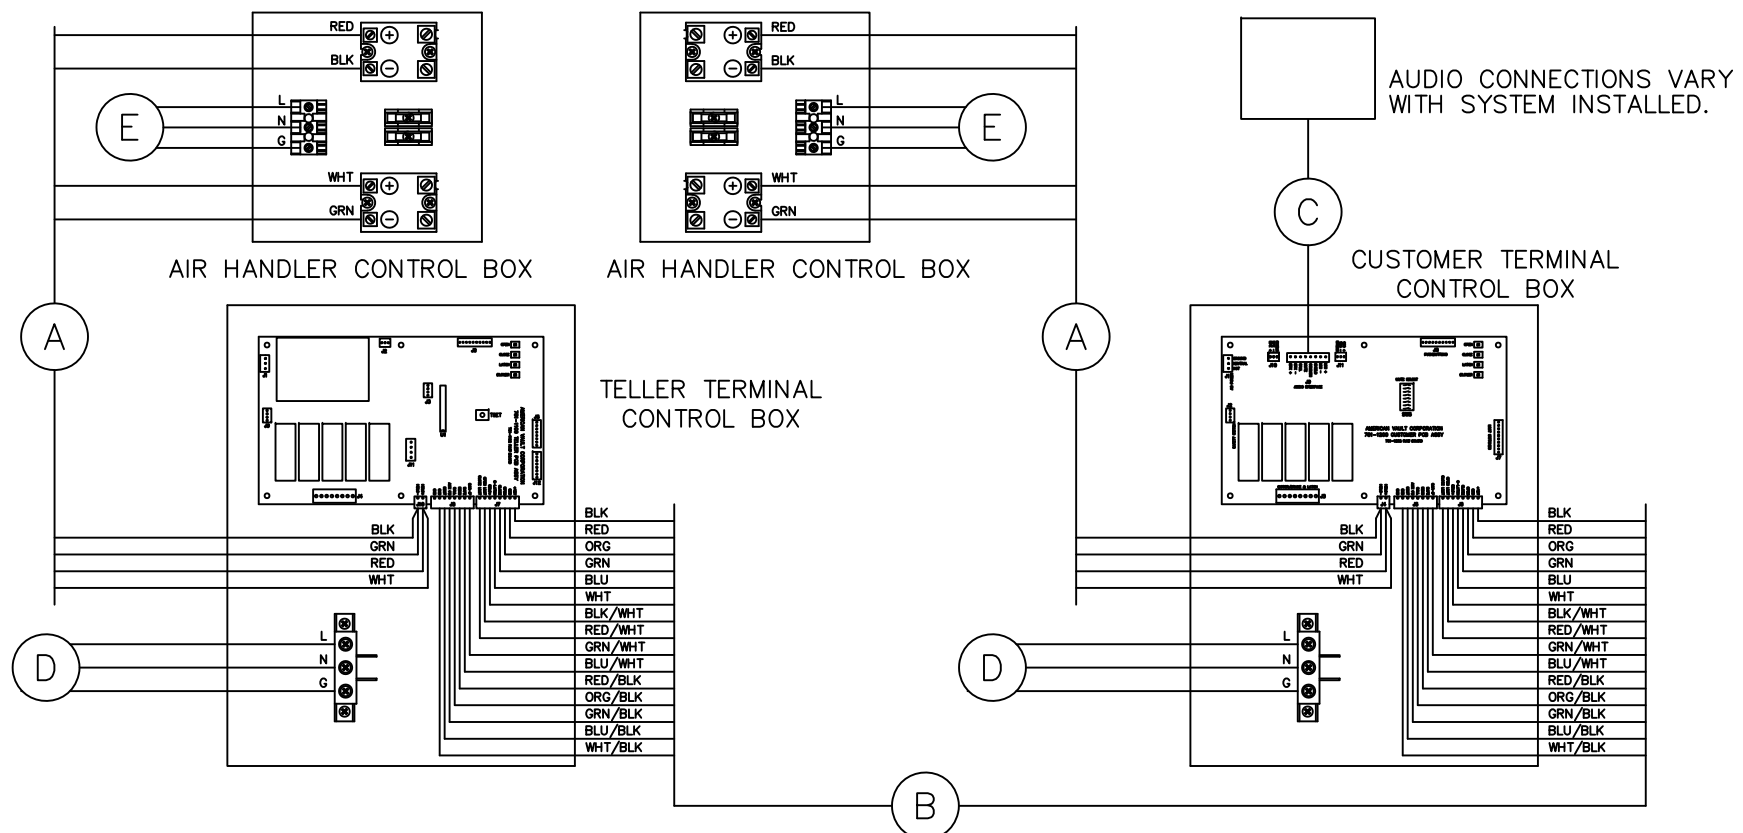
RED
BLK
L
N
G
E
WHT
GRN
AIR HANDLER CONTROL BOX

RED
BLK
L
N
G
E
WHT
GRN
AIR HANDLER CONTROL BOX

AUDIO CONNECTIONS VARY WITH SYSTEM INSTALLED.

C

CUSTOMER TERMINAL CONTROL BOX

A

TELLER TERMINAL CONTROL BOX

A

BLK
GRN
RED
WHT

BLK
RED
ORG
GRN
BLU
WHT
BLK/WHT
RED/WHT
GRN/WHT
BLU/WHT
RED/BLK
ORG/BLK
GRN/BLK
BLU/BLK
WHT/BLK

L
N
G
D

BLK
GRN
RED
WHT

BLK
RED
ORG
GRN
BLU
WHT
BLK/WHT
RED/WHT
GRN/WHT
BLU/WHT
RED/BLK
ORG/BLK
GRN/BLK
BLU/BLK
WHT/BLK

L
N
G
D

B